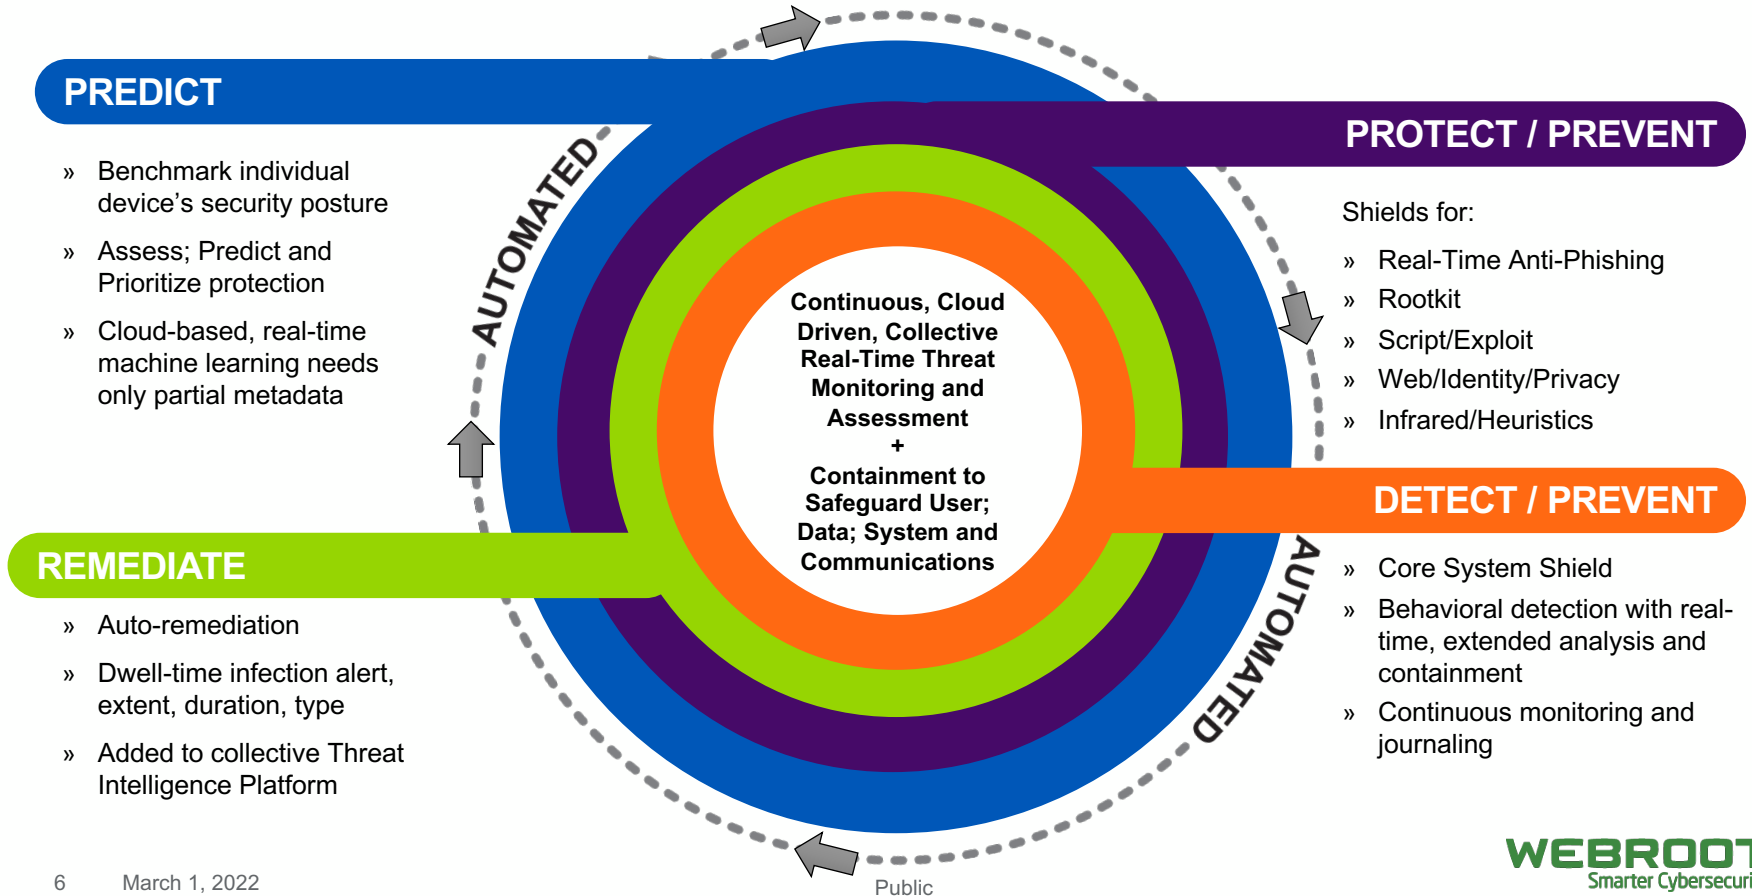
PREDICT

» Benchmark individual device's security posture

» Assess; Predict and Prioritize protection

» Cloud-based, real-time machine learning needs only partial metadata

AUTOMATED

PROTECT / PREVENT

Shields for:

» Real-Time Anti-Phishing
» Rootkit
» Script/Exploit
» Web/Identity/Privacy
» Infrared/Heuristics

Continuous, Cloud Driven, Collective Real-Time Threat Monitoring and Assessment
+
Containment to Safeguard User; Data; System and Communications

DETECT / PREVENT

AUTOMATED

» Core System Shield

» Behavioral detection with real-time, extended analysis and containment

» Continuous monitoring and journaling

REMEDIATE

» Auto-remediation

» Dwell-time infection alert, extent, duration, type

» Added to collective Threat Intelligence Platform

6 March 1, 2022

Public

WEBROOT
Smarter Cybersecuri